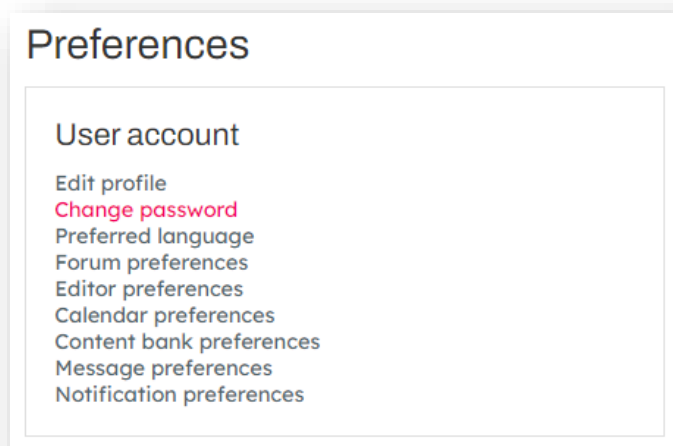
Preferences

User account

Edit profile
Change password
Preferred language
Forum preferences
Editor preferences
Calendar preferences
Content bank preferences
Message preferences
Notification preferences